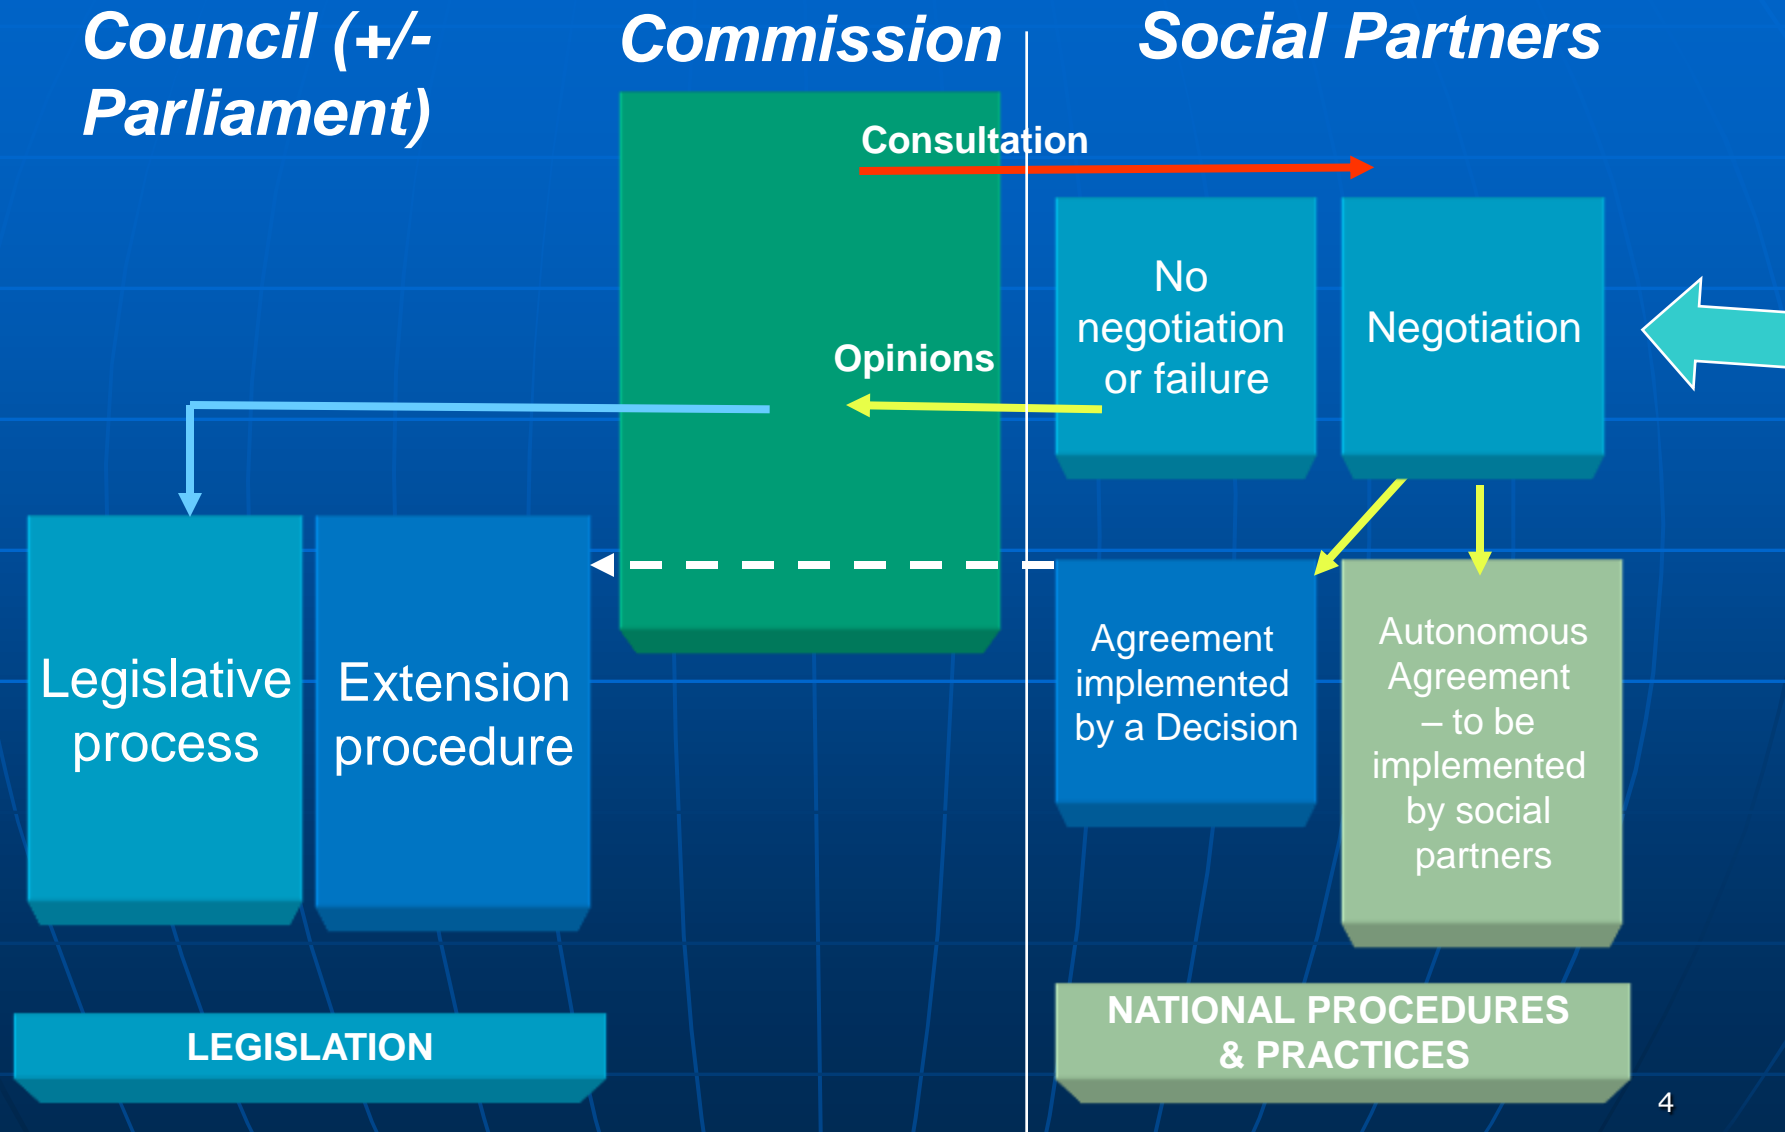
Council (+/- Parliament)

Commission

Social Partners

Consultation

No negotiation or failure

Negotiation

Opinions

Legislative process

Extension procedure

Agreement implemented by a Decision

Autonomous Agreement – to be implemented by social partners

LEGISLATION

NATIONAL PROCEDURES & PRACTICES

4